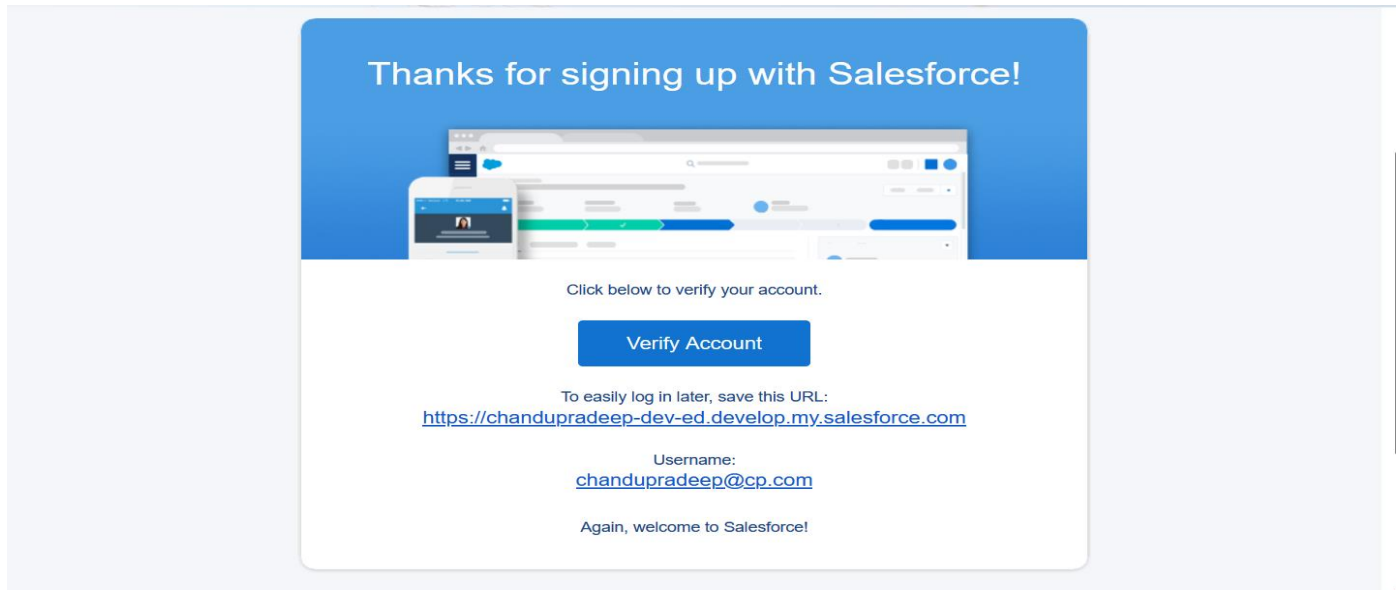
Thanks for signing up with Salesforce!

Click below to verify your account.

Verify Account

To easily log in later, save this URL:
https://chandupradeep-dev-ed.develop.my.salesforce.com

Username:
chandupradeep@cp.com

Again, welcome to Salesforce!